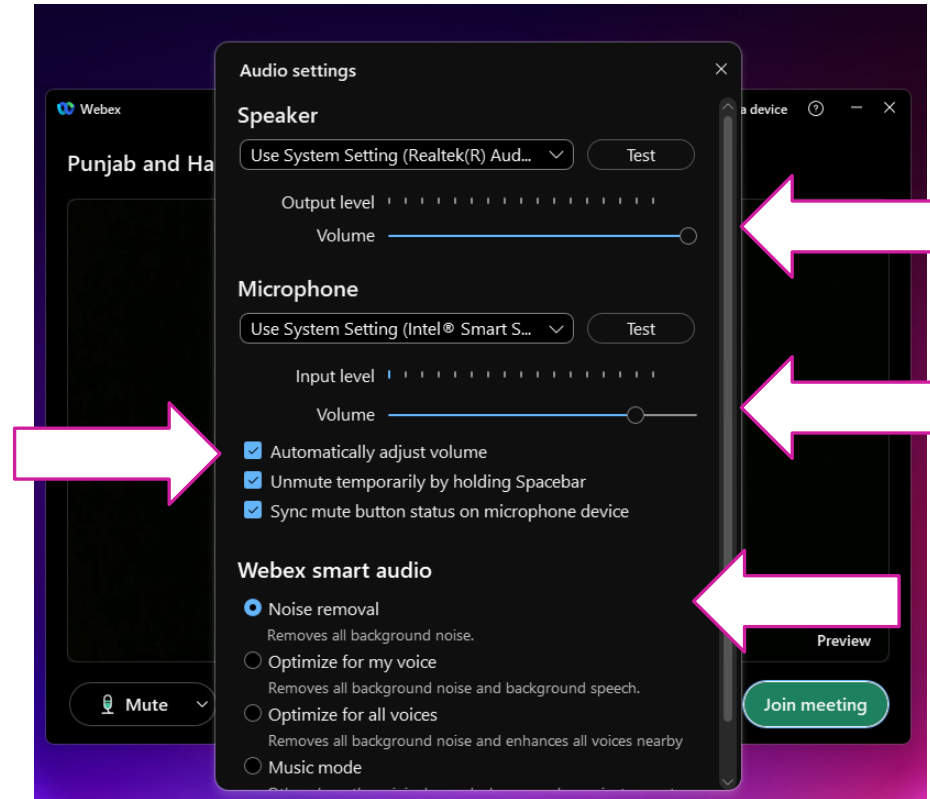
Webex

Punjab and Ha

a device ?

Audio settings

Speaker

Use System Setting (Realtek(R) Aud...

Test

Output level

Volume

Microphone

Use System Setting (Intel® Smart S...

Test

Input level

Volume

Automatically adjust volume

Unmute temporarily by holding Spacebar

Sync mute button status on microphone device

Webex smart audio

Noise removal

Removes all background noise.

Optimize for my voice

Removes all background noise and background speech.

Optimize for all voices

Removes all background noise and enhances all voices nearby

Music mode

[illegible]

Preview

Mute

Join meeting